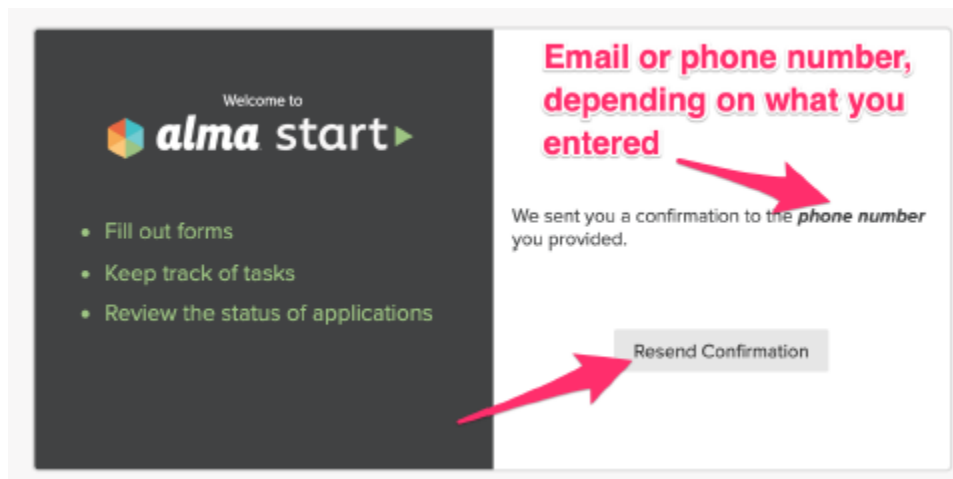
Welcome to

alma start

- Fill out forms
- Keep track of tasks
- Review the status of applications

Email or phone number, depending on what you entered

We sent you a confirmation to the ***phone number*** you provided.

Resend Confirmation